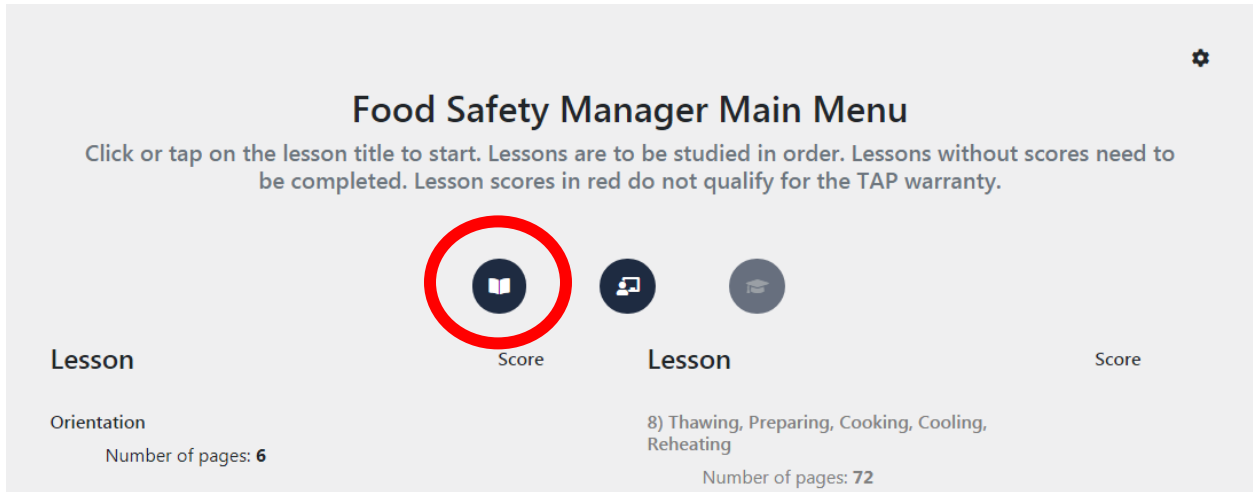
Food Safety Manager Main Menu

Click or tap on the lesson title to start. Lessons are to be studied in order. Lessons without scores need to be completed. Lesson scores in red do not qualify for the TAP warranty.

Lesson

Score

Orientation

Number of pages: **6**

Lesson

Score

8) Thawing, Preparing, Cooking, Cooling, Reheating

Number of pages: **72**